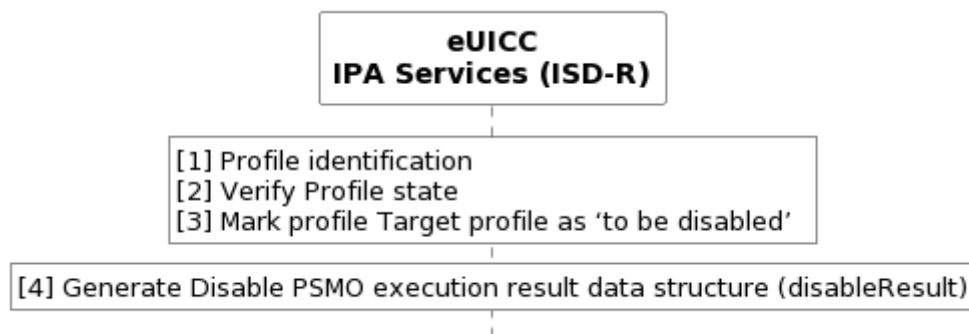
eUICC
IPA Services (ISD-R)

[1] Profile identification
[2] Verify Profile state
[3] Mark profile Target profile as ‘to be disabled’

[4] Generate Disable PSMO execution result data structure (disableResult)